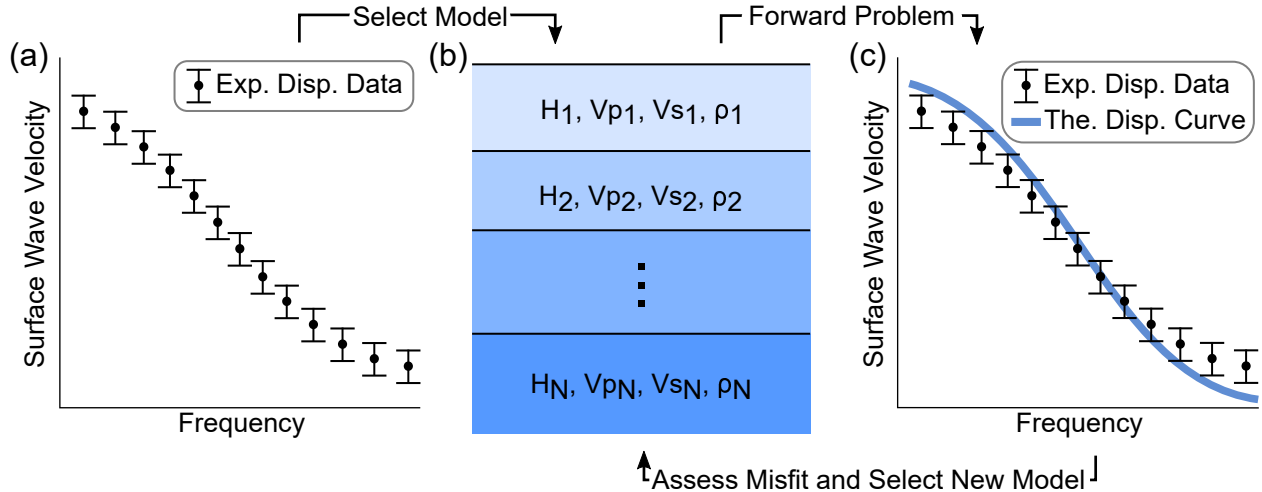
Select Model

Forward Problem

(a)

Exp. Disp. Data

Surface Wave Velocity

Frequency

(b)

$H_1$, $Vp_1$, $Vs_1$, $\rho_1$

$H_2$, $Vp_2$, $Vs_2$, $\rho_2$

⋮

$H_N$, $Vp_N$, $Vs_N$, $\rho_N$

(c)

Exp. Disp. Data

The. Disp. Curve

Surface Wave Velocity

Frequency

Assess Misfit and Select New Model